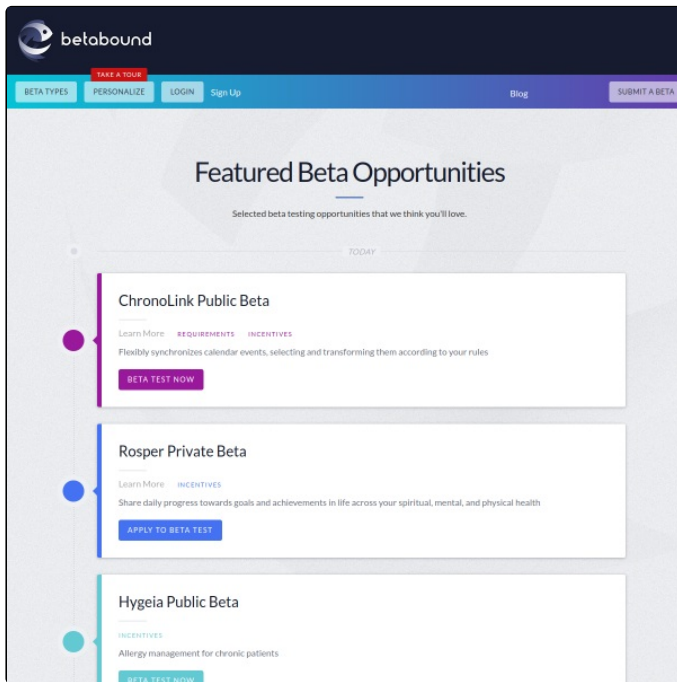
betabound

TAKE A TOUR

BETA TYPES PERSONALIZE LOGIN Sign Up Blog SUBMIT A BETA

Featured Beta Opportunities

Selected beta testing opportunities that we think you'll love.

TODAY

ChronoLink Public Beta

Learn More REQUIREMENTS INCENTIVES

Flexibly synchronizes calendar events, selecting and transforming them according to your rules

BETA TEST NOW

Rosper Private Beta

Learn More INCENTIVES

Share daily progress towards goals and achievements in life across your spiritual, mental, and physical health

APPLY TO BETA TEST

Hygeia Public Beta

INCENTIVES

Allergy management for chronic patients

BETA TEST NOW